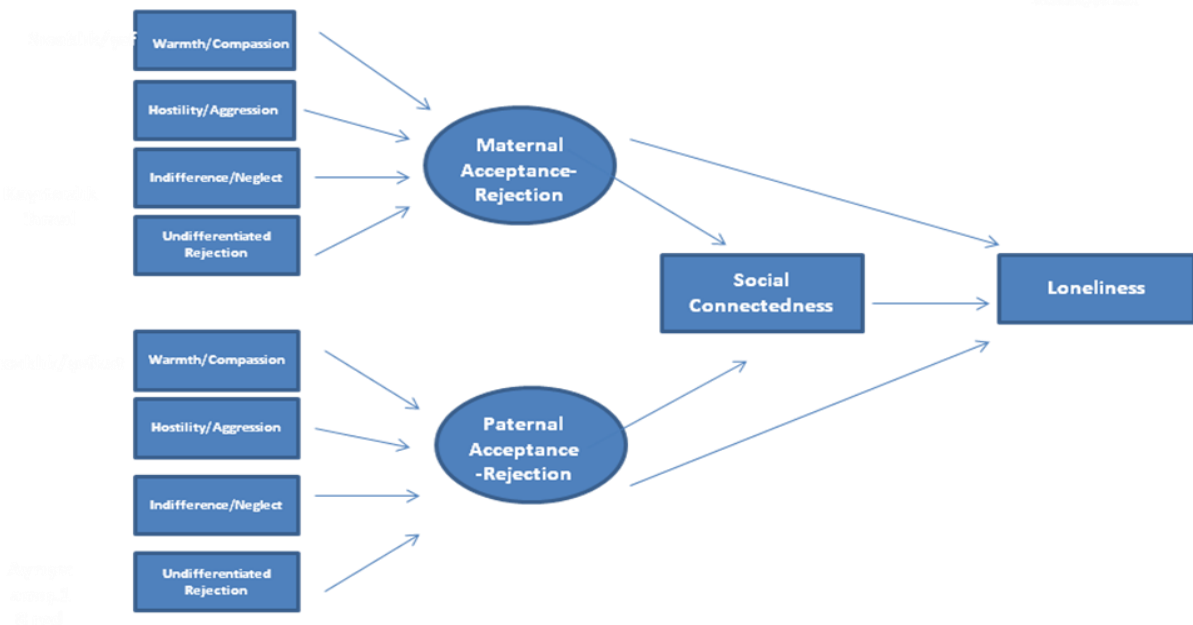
Warmth/Compassion

Hostility/Aggression

Indifference/Neglect

Undifferentiated Rejection

Maternal Acceptance-Rejection

Social Connectedness

Loneliness

Warmth/Compassion

Hostility/Aggression

Indifference/Neglect

Undifferentiated Rejection

Paternal Acceptance -Rejection